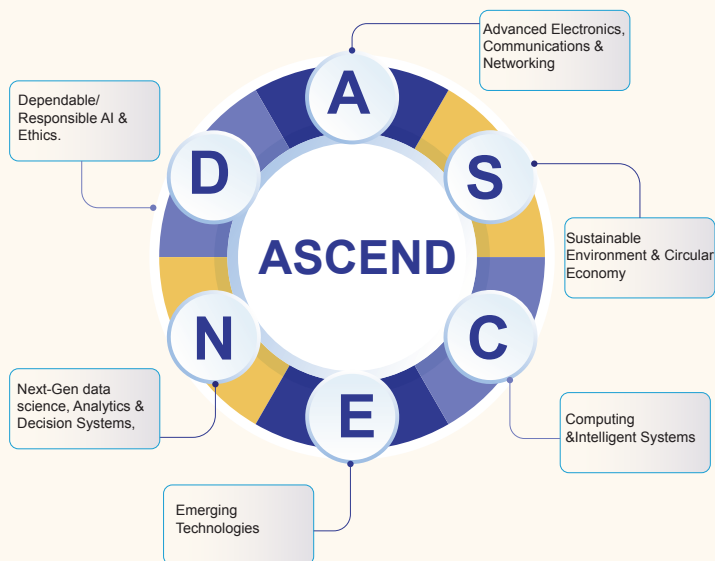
Advanced Electronics, Communications & Networking

Dependable/ Responsible AI & Ethics.

A

S

D

ASCEND

Sustainable Environment & Circular Economy

N

C

E

Next-Gen data science, Analytics & Decision Systems,

Computing &Intelligent Systems

Emerging Technologies